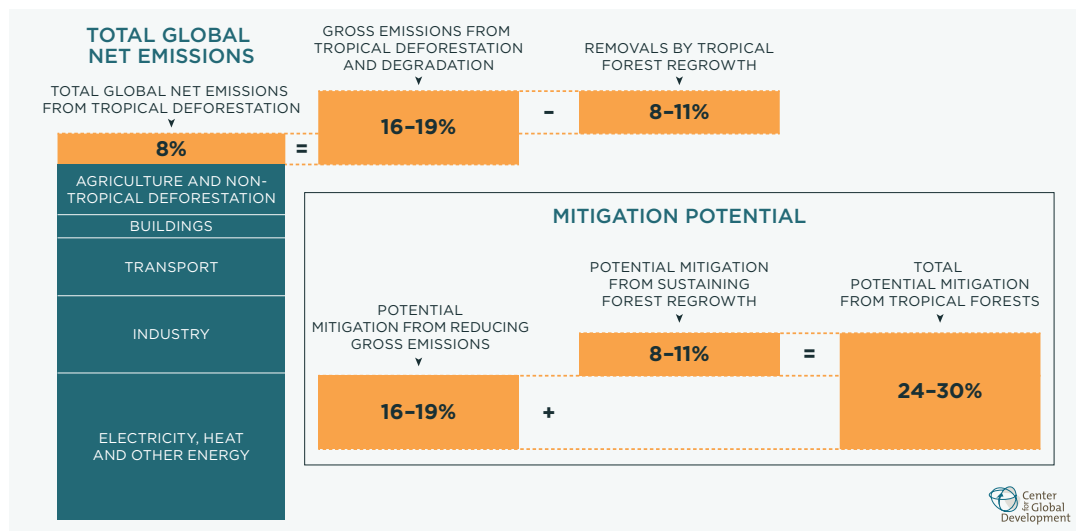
TOTAL GLOBAL NET EMISSIONS

TOTAL GLOBAL NET EMISSIONS FROM TROPICAL DEFORESTATION

8%

=

GROSS EMISSIONS FROM TROPICAL DEFORESTATION AND DEGRADATION

16–19%

-

REMOVALS BY TROPICAL FOREST REGROWTH

8–11%

AGRICULTURE AND NON-TROPICAL DEFORESTATION

BUILDINGS

TRANSPORT

INDUSTRY

ELECTRICITY, HEAT AND OTHER ENERGY

MITIGATION POTENTIAL

POTENTIAL MITIGATION FROM REDUCING GROSS EMISSIONS

16–19%

+

POTENTIAL MITIGATION FROM SUSTAINING FOREST REGROWTH

8–11%

=

TOTAL POTENTIAL MITIGATION FROM TROPICAL FORESTS

24–30%

Center for Global Development